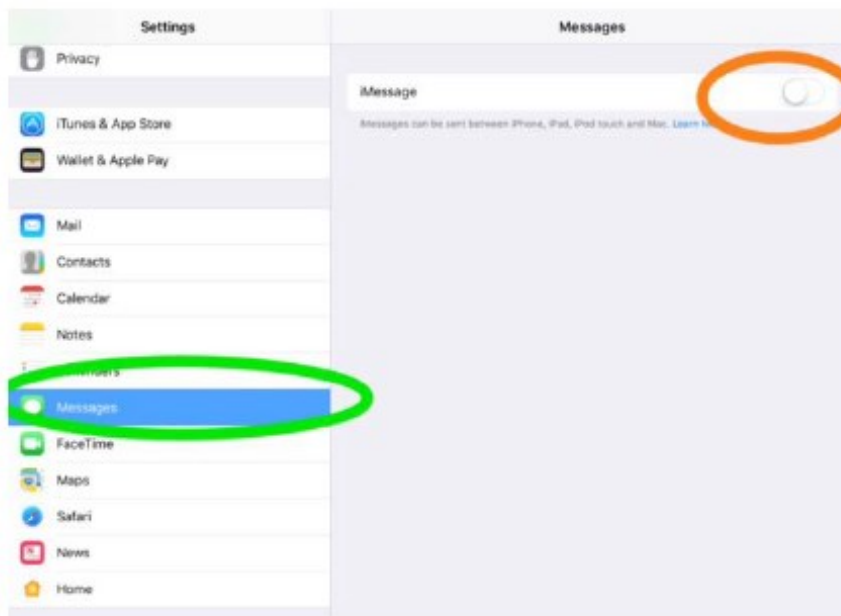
Settings

Privacy

iTunes & App Store

Wallet & Apple Pay

Mail

Contacts

Calendar

Notes

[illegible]inders

Messages

FaceTime

Maps

Safari

News

Home

Messages

iMessage

Messages can be sent between iPhone, iPad, iPod touch and Mac. Learn M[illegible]